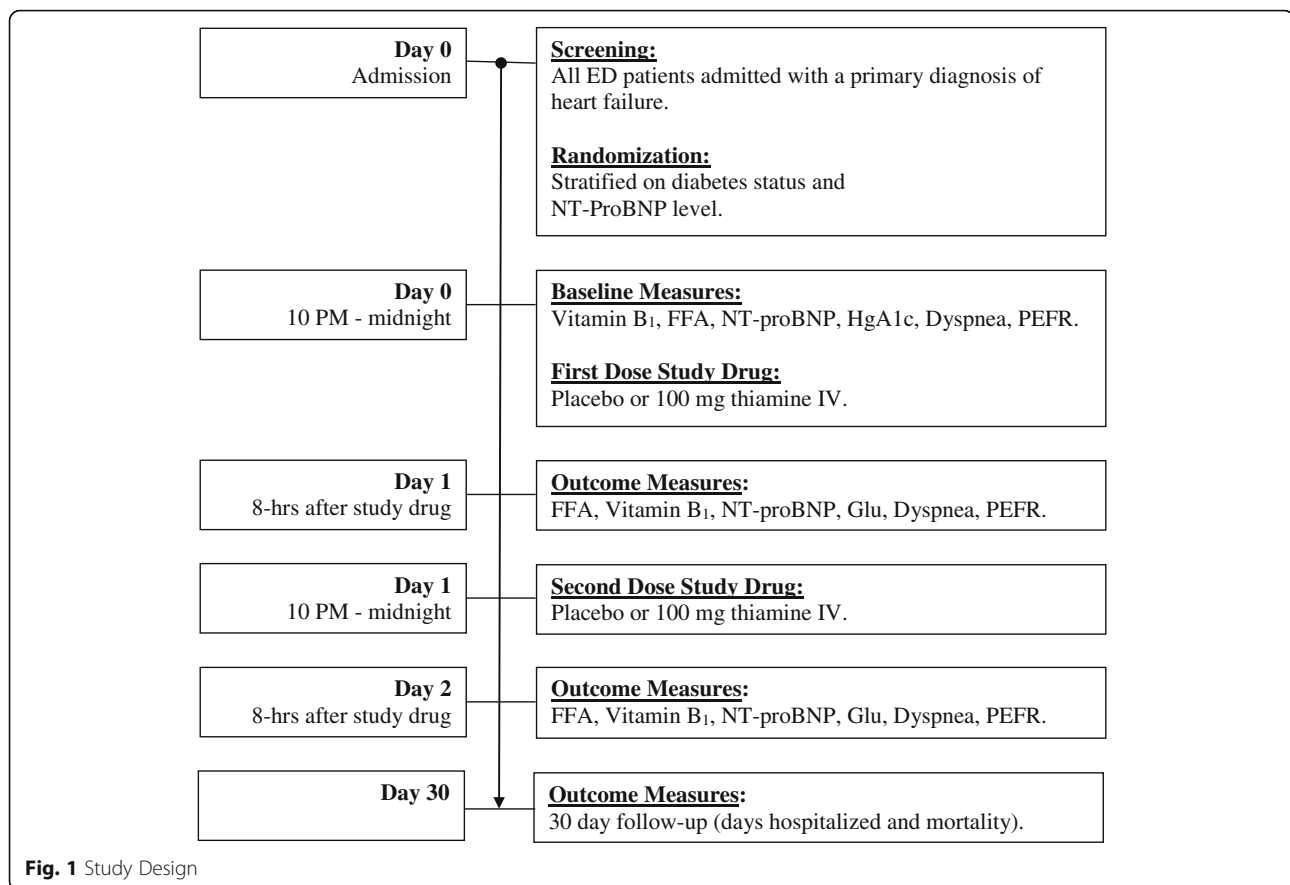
**Day 0**
Admission

**Screening:**
All ED patients admitted with a primary diagnosis of heart failure.

**Randomization:**
Stratified on diabetes status and NT-ProBNP level.

**Day 0**
10 PM - midnight

**Baseline Measures:**
Vitamin $B_1$, FFA, NT-proBNP, HgA1c, Dyspnea, PEFR.

**First Dose Study Drug:**
Placebo or 100 mg thiamine IV.

**Day 1**
8-hrs after study drug

**Outcome Measures:**
FFA, Vitamin $B_1$, NT-proBNP, Glu, Dyspnea, PEFR.

**Day 1**
10 PM - midnight

**Second Dose Study Drug:**
Placebo or 100 mg thiamine IV.

**Day 2**
8-hrs after study drug

**Outcome Measures:**
FFA, Vitamin $B_1$, NT-proBNP, Glu, Dyspnea, PEFR.

**Day 30**

**Outcome Measures:**
30 day follow-up (days hospitalized and mortality).

**Fig. 1** Study Design